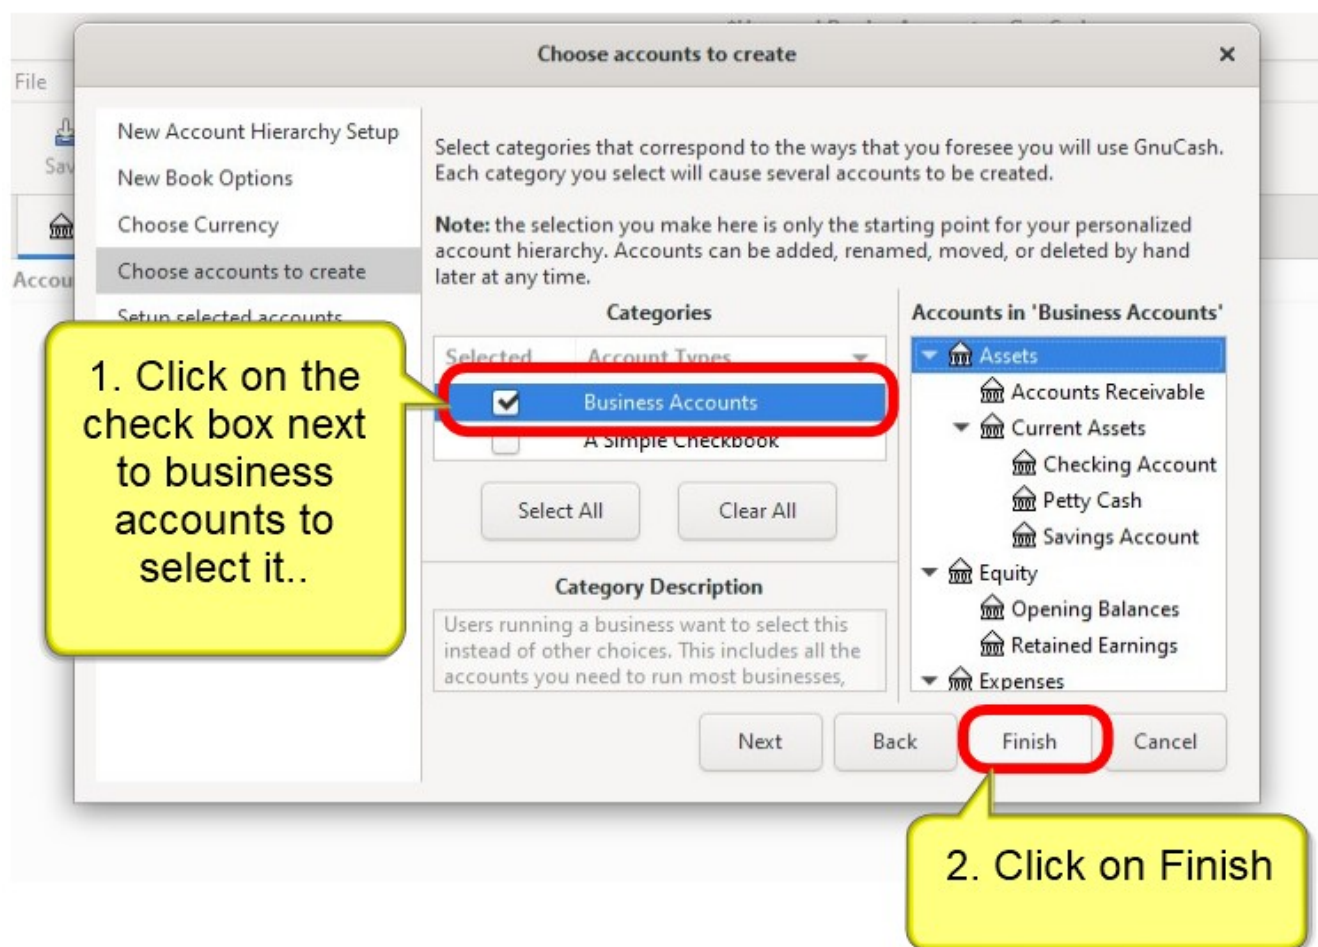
Choose accounts to create

File

Sav

Accou

New Account Hierarchy Setup

New Book Options

Choose Currency

Choose accounts to create

Setup selected accounts

Select categories that correspond to the ways that you foresee you will use GnuCash. Each category you select will cause several accounts to be created.

**Note:** the selection you make here is only the starting point for your personalized account hierarchy. Accounts can be added, renamed, moved, or deleted by hand later at any time.

Categories

| Selected | Account Types |
|---|---|
| ✔ | Business Accounts |
| | A Simple Checkbook |

Select All

Clear All

Category Description

Users running a business want to select this instead of other choices. This includes all the accounts you need to run most businesses,

Accounts in 'Business Accounts'

Assets
Accounts Receivable
Current Assets
Checking Account
Petty Cash
Savings Account
Equity
Opening Balances
Retained Earnings
Expenses

Next

Back

Finish

Cancel

1. Click on the check box next to business accounts to select it..

2. Click on Finish